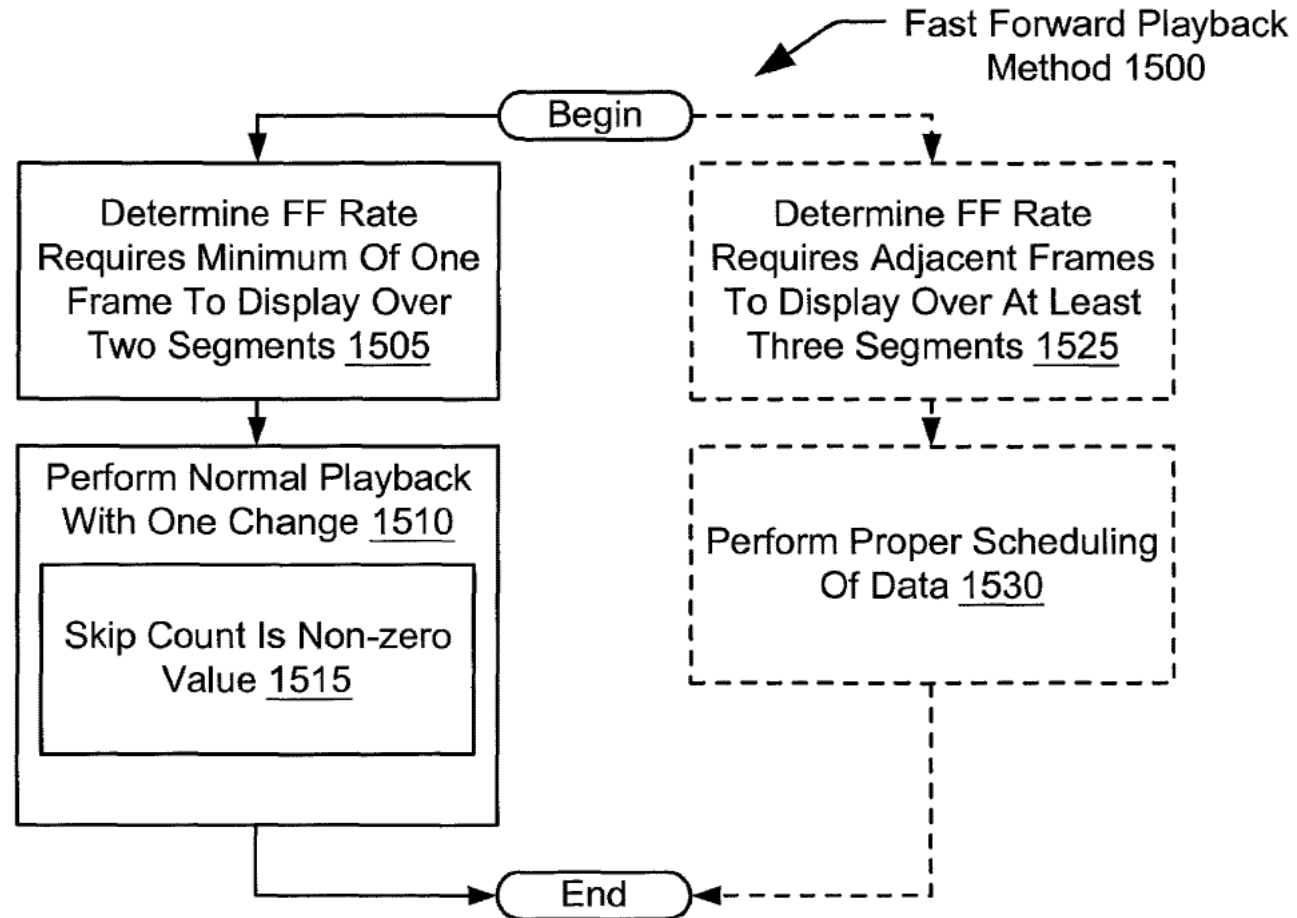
Fast Forward Playback Method 1500

Begin

Determine FF Rate Requires Minimum Of One Frame To Display Over Two Segments 1505

Perform Normal Playback With One Change 1510

Skip Count Is Non-zero Value 1515

Determine FF Rate Requires Adjacent Frames To Display Over At Least Three Segments 1525

Perform Proper Scheduling Of Data 1530

End